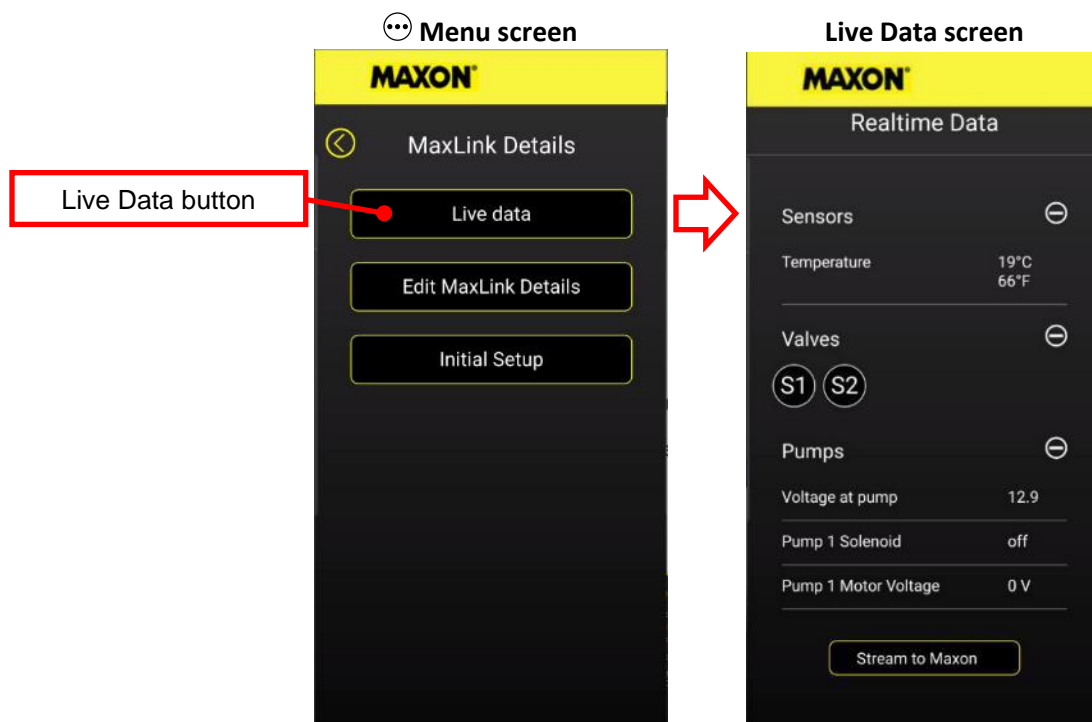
Menu screen

MAXON

MaxLink Details

Live Data button

Live data

Edit MaxLink Details

Initial Setup

Live Data screen

MAXON

Realtime Data

Sensors

Temperature 19°C 66°F

Valves

S1 S2

Pumps

| | |
|---|---|
| Voltage at pump | 12.9 |
| Pump 1 Solenoid | off |
| Pump 1 Motor Voltage | 0 V |

Stream to Maxon